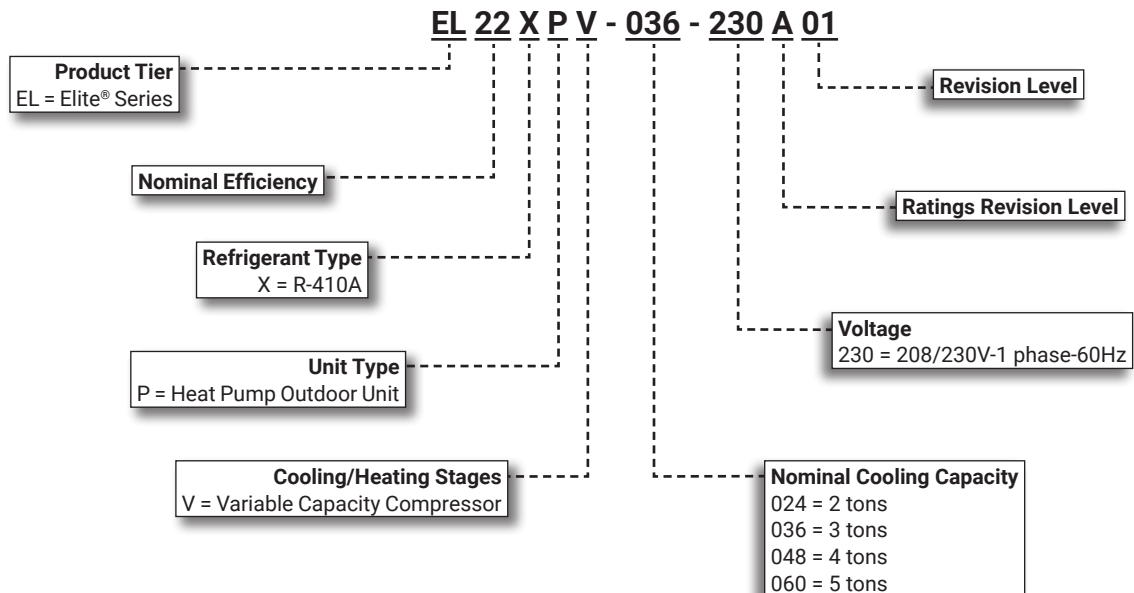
EL 22 X P V - 036 - 230 A 01

Product Tier
EL = Elite® Series

Nominal Efficiency

Refrigerant Type
X = R-410A

Unit Type
P = Heat Pump Outdoor Unit

Cooling/Heating Stages
V = Variable Capacity Compressor

Revision Level

Ratings Revision Level

Voltage
230 = 208/230V-1 phase-60Hz

Nominal Cooling Capacity
024 = 2 tons
036 = 3 tons
048 = 4 tons
060 = 5 tons